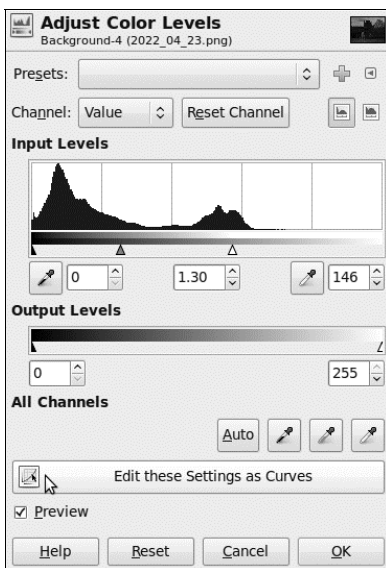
Adjust Color Levels
Background-4 (2022_04_23.png)

Presets:

Channel: Value
Reset Channel

Input Levels

0
1.30
146

Output Levels

0
255

All Channels

Auto

Edit these Settings as Curves

☑ Preview

Help
Reset
Cancel
OK